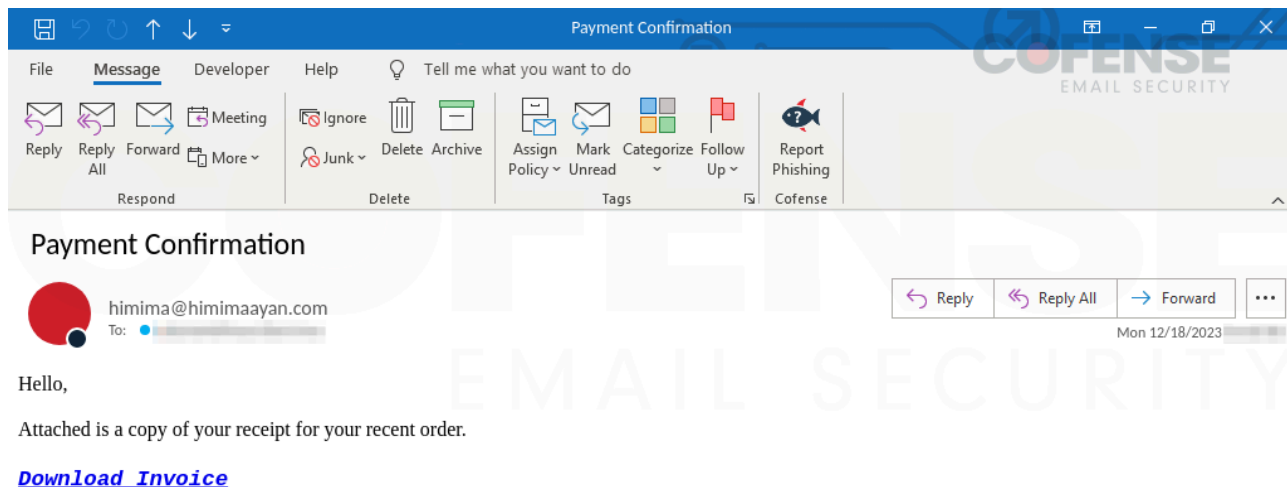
Payment Confirmation

COFENSE EMAIL SECURITY

File Message Developer Help Tell me what you want to do

Reply Reply All Forward Meeting More
Respond

Ignore Junk Delete Archive
Delete

Assign Policy Mark Unread Categorize Follow Up
Tags

Report Phishing
Cofense

Payment Confirmation

himima@himimaayan.com
To: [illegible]

Reply Reply All Forward ...

Mon 12/18/2023 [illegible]

Hello,

Attached is a copy of your receipt for your recent order.

Download Invoice